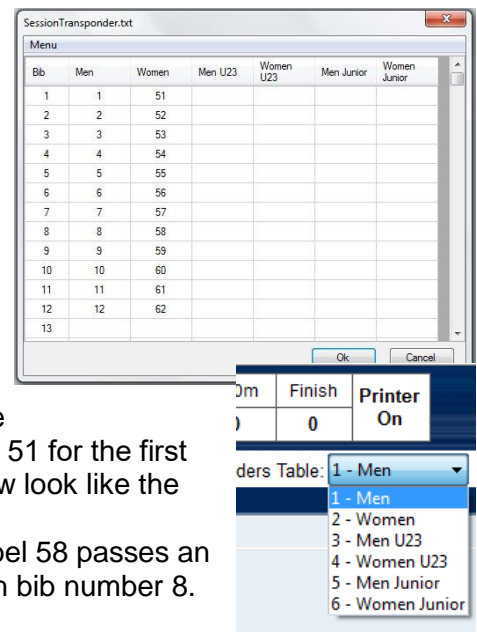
SessionTransponder.txt

Menu

| Bib | Men | Women | Men U23 | Women U23 | Men Junior | Women Junior |
|---|---|---|---|---|---|---|
| 1 | 1 | 51 | | | | |
| 2 | 2 | 52 | | | | |
| 3 | 3 | 53 | | | | |
| 4 | 4 | 54 | | | | |
| 5 | 5 | 55 | | | | |
| 6 | 6 | 56 | | | | |
| 7 | 7 | 57 | | | | |
| 8 | 8 | 58 | | | | |
| 9 | 9 | 59 | | | | |
| 10 | 10 | 60 | | | | |
| 11 | 11 | 61 | | | | |
| 12 | 12 | 62 | | | | |
| 13 | | | | | | |

Ok Cancel

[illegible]m Finish Printer On

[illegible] 0

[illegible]ders Table: 1 - Men

1 - Men
2 - Women
3 - Men U23
4 - Women U23
5 - Men Junior
6 - Women Junior

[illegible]e
51 for the first
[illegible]w look like the

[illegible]pel 58 passes an
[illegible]h bib number 8.